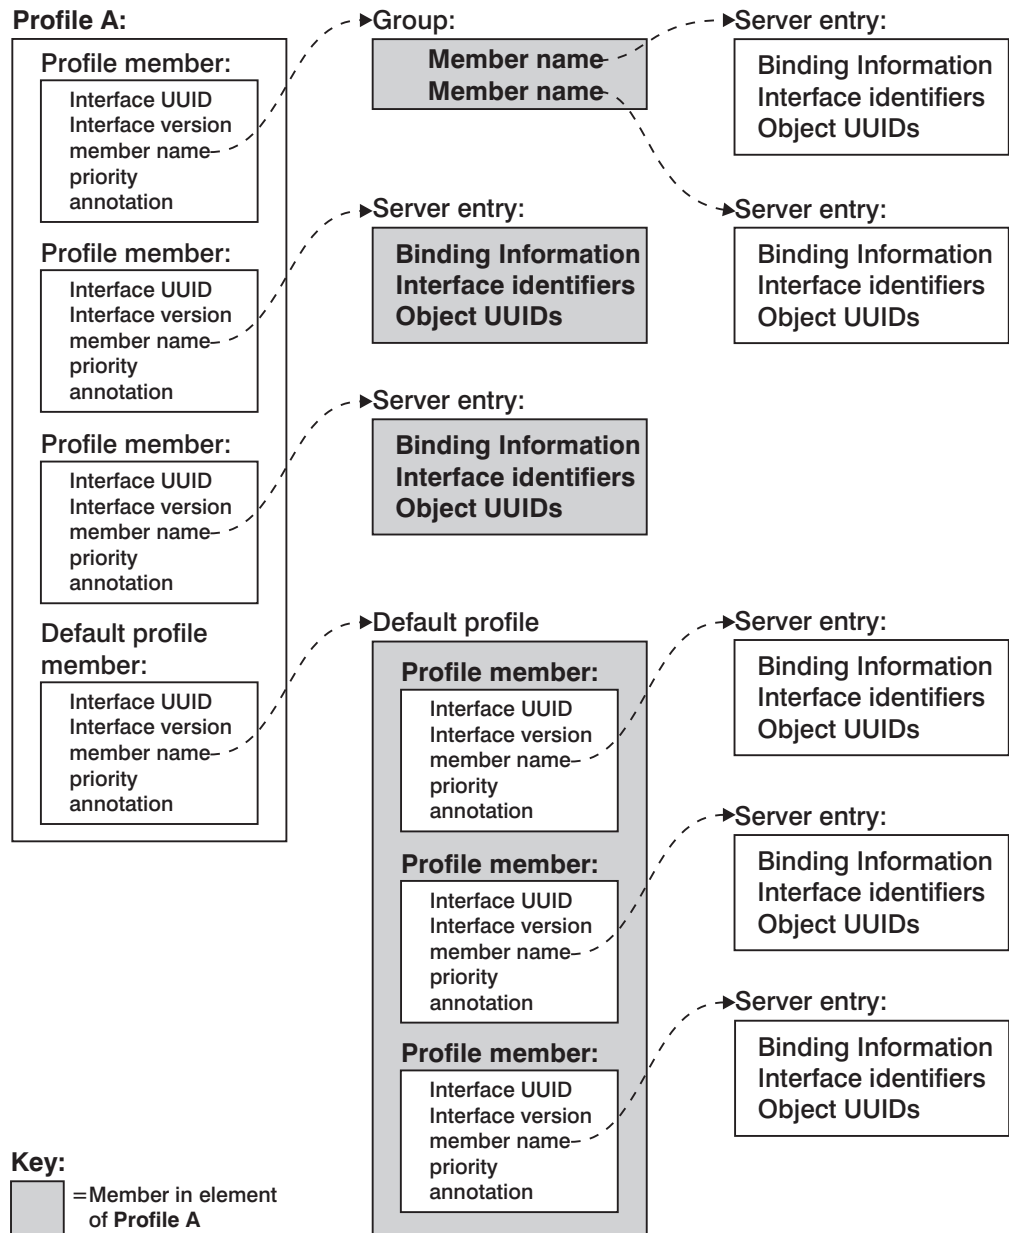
Profile A:

Profile member:
Interface UUID
Interface version
member name
priority
annotation

Profile member:
Interface UUID
Interface version
member name
priority
annotation

Profile member:
Interface UUID
Interface version
member name
priority
annotation

Default profile member:
Interface UUID
Interface version
member name
priority
annotation

Group:
Member name
Member name

Server entry:
Binding Information
Interface identifiers
Object UUIDs

Server entry:
Binding Information
Interface identifiers
Object UUIDs

Default profile

Profile member:
Interface UUID
Interface version
member name
priority
annotation

Profile member:
Interface UUID
Interface version
member name
priority
annotation

Profile member:
Interface UUID
Interface version
member name
priority
annotation

Server entry:
Binding Information
Interface identifiers
Object UUIDs

Server entry:
Binding Information
Interface identifiers
Object UUIDs

Server entry:
Binding Information
Interface identifiers
Object UUIDs

Server entry:
Binding Information
Interface identifiers
Object UUIDs

Server entry:
Binding Information
Interface identifiers
Object UUIDs

Key:
=Member in element of Profile A